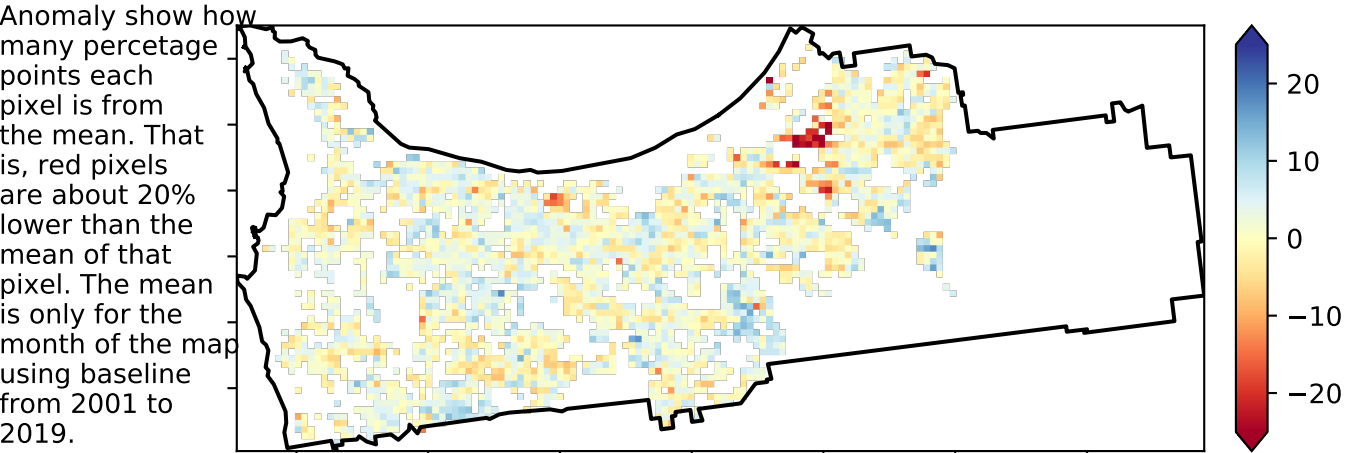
Anomaly show how many percetage points each pixel is from the mean. That is, red pixels are about 20% lower than the mean of that pixel. The mean is only for the month of the map using baseline from 2001 to 2019.

20
10
0
−10
−20